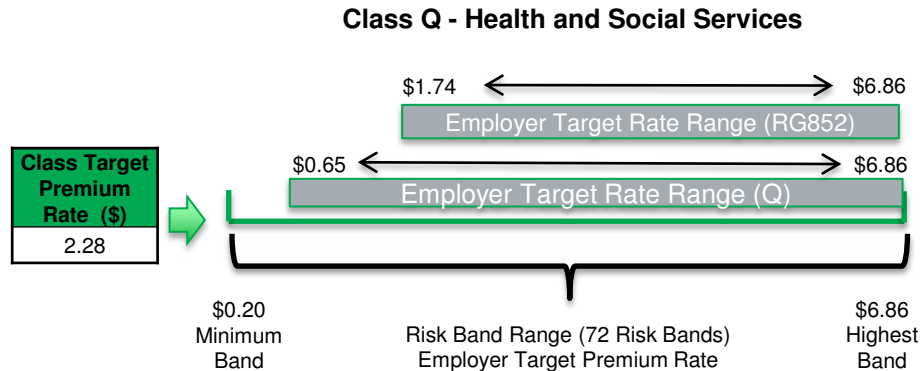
Class Q - Health and Social Services

$1.74 $6.86

Employer Target Rate Range (RG852)

Class Target Premium Rate ($)

2.28

$0.65 $6.86

Employer Target Rate Range (Q)

$0.20
Minimum
Band

Risk Band Range (72 Risk Bands)
Employer Target Premium Rate

$6.86
Highest
Band